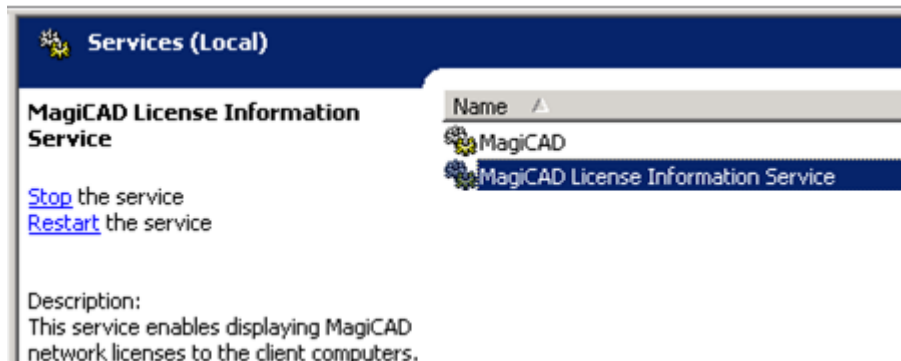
Services (Local)

MagiCAD License Information Service

Stop the service
Restart the service

Description:
This service enables displaying MagiCAD network licenses to the client computers.

Name

MagiCAD
MagiCAD License Information Service